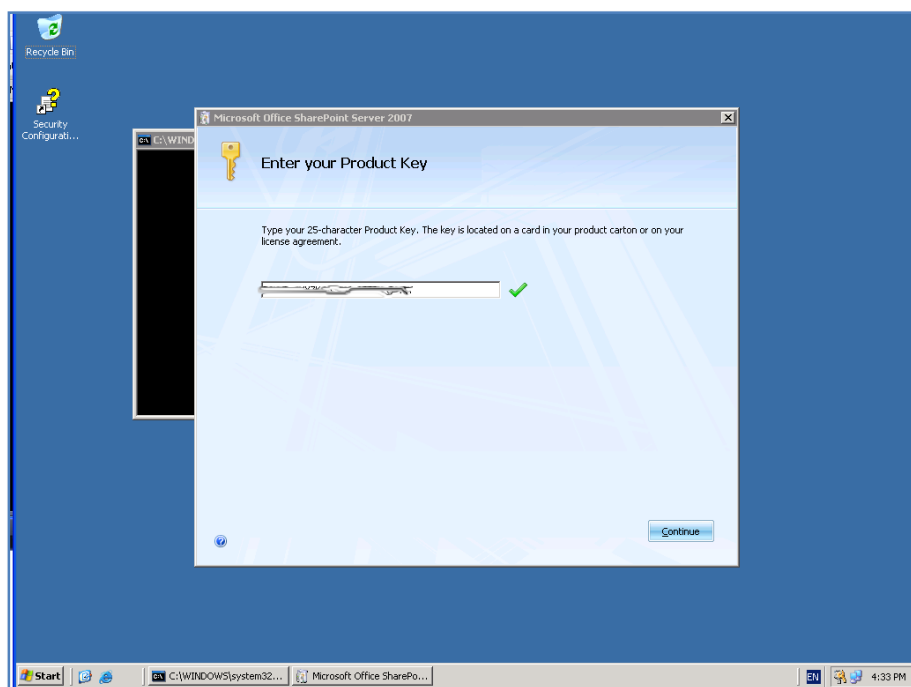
Recycle Bin

Security Configurati...

C:\WIND

Microsoft Office SharePoint Server 2007

Enter your Product Key

Type your 25-character Product Key. The key is located on a card in your product carton or on your license agreement.

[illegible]

Continue

Start

C:\WINDOWS\system32...

Microsoft Office SharePo...

EN

4:33 PM